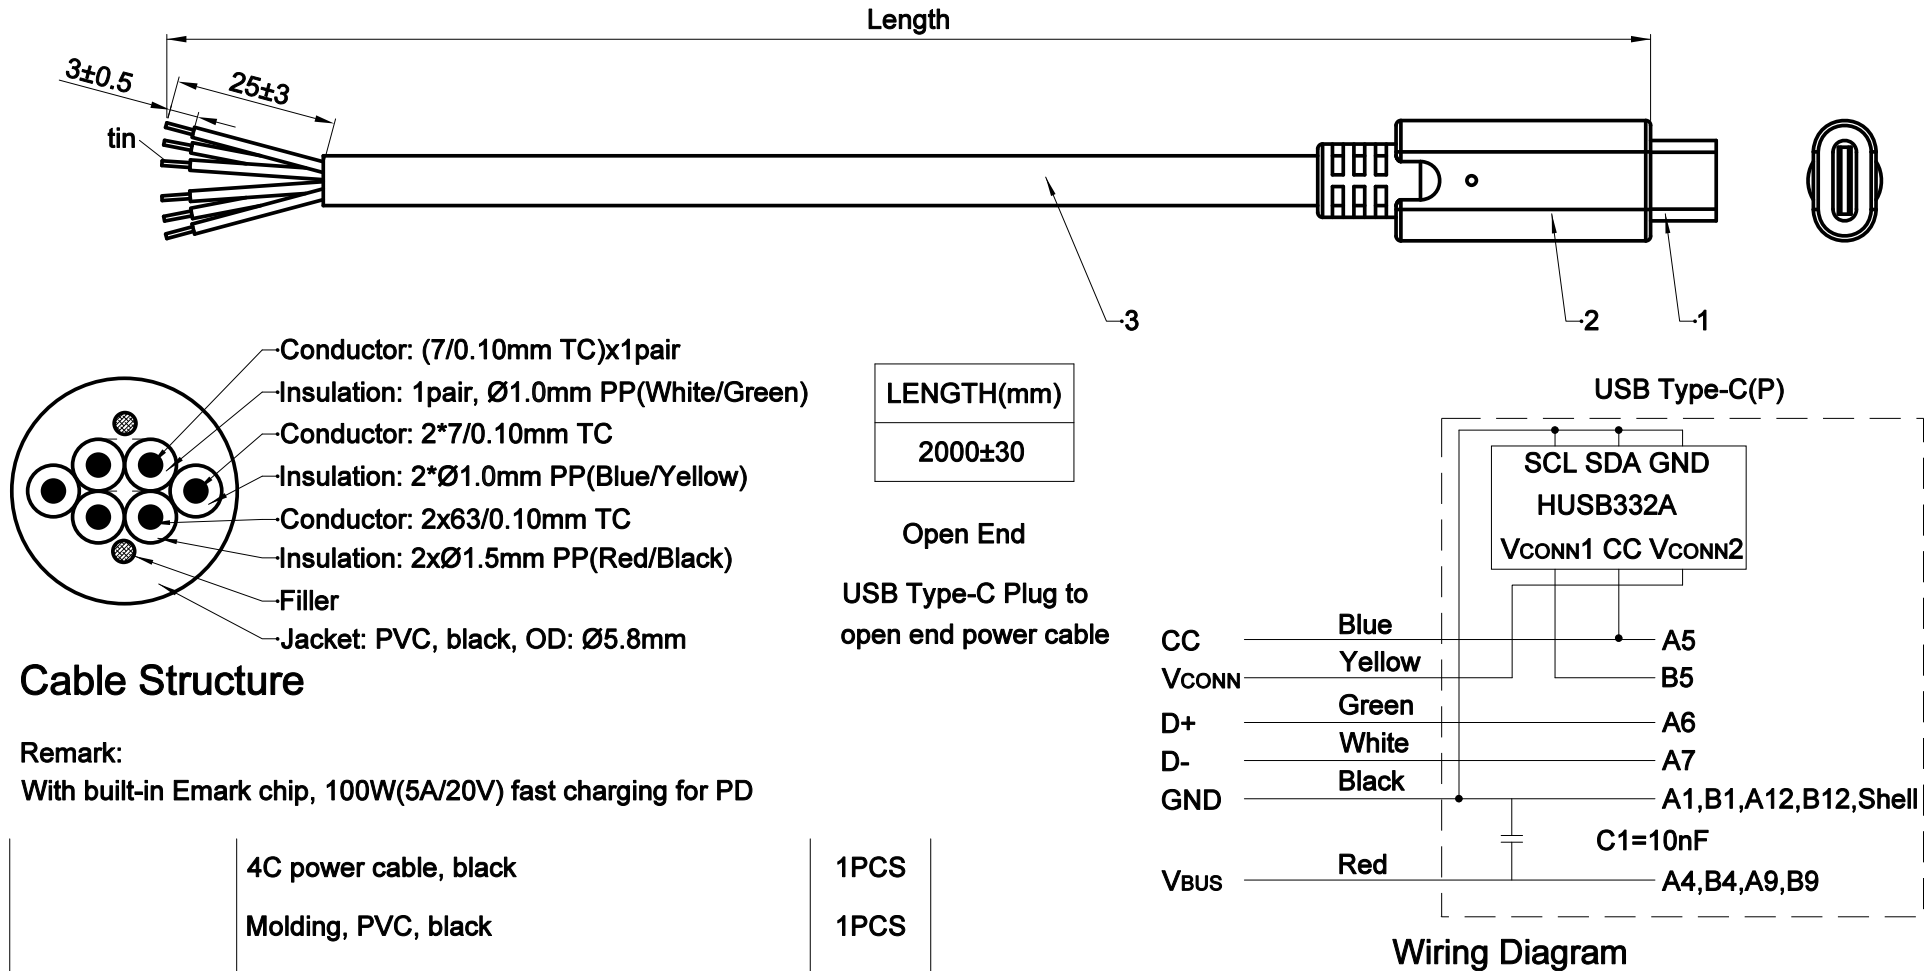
Length

3±0.5

25±3

tin

3

2

1

Conductor: (7/0.10mm TC)x1pair
Insulation: 1pair, Ø1.0mm PP(White/Green)
Conductor: 2*7/0.10mm TC
Insulation: 2*Ø1.0mm PP(Blue/Yellow)
Conductor: 2x63/0.10mm TC
Insulation: 2xØ1.5mm PP(Red/Black)
Filler
Jacket: PVC, black, OD: Ø5.8mm

Cable Structure

| LENGTH(mm) |
|---|
| 2000±30 |

Open End

USB Type-C Plug to open end power cable

USB Type-C(P)

SCL SDA GND
HUSB332A
VCONN1 CC VCONN2

CC Blue A5
VCONN Yellow B5
D+ Green A6
D- White A7
GND Black A1,B1,A12,B12,Shell
C1=10nF
VBUS Red A4,B4,A9,B9

Wiring Diagram

Remark:
With built-in Emark chip, 100W(5A/20V) fast charging for PD

| | 4C power cable, black | 1PCS |
|---|---|---|
| | Molding, PVC, black | 1PCS |